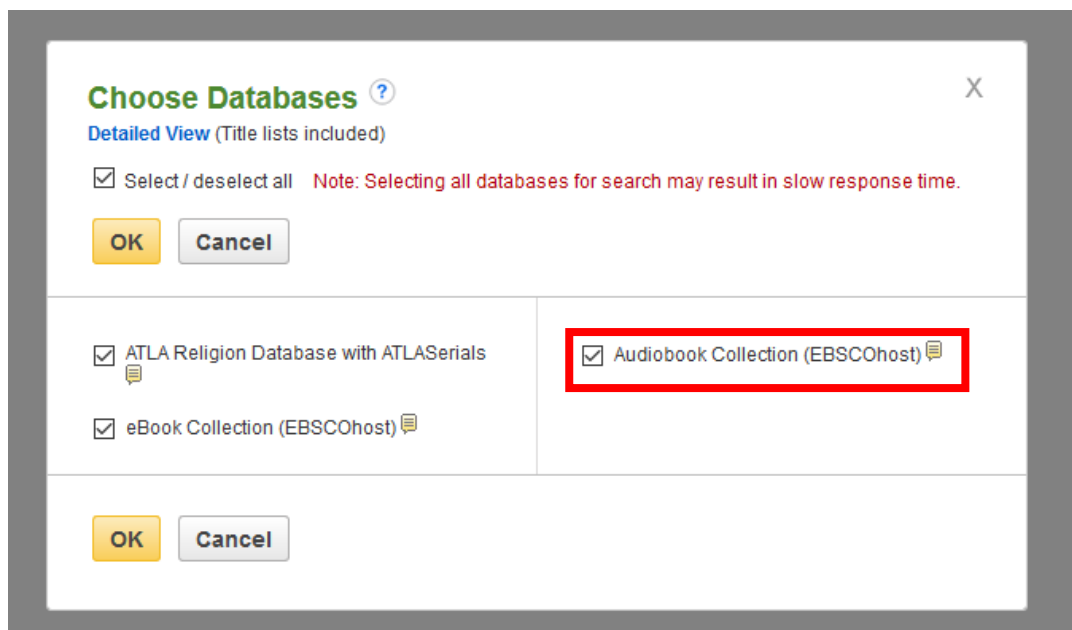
Choose Databases ?

X

Detailed View (Title lists included)

Select / deselect all Note: Selecting all databases for search may result in slow response time.

OK Cancel

ATLA Religion Database with ATLASerials

eBook Collection (EBSCOhost)

Audiobook Collection (EBSCOhost)

OK Cancel